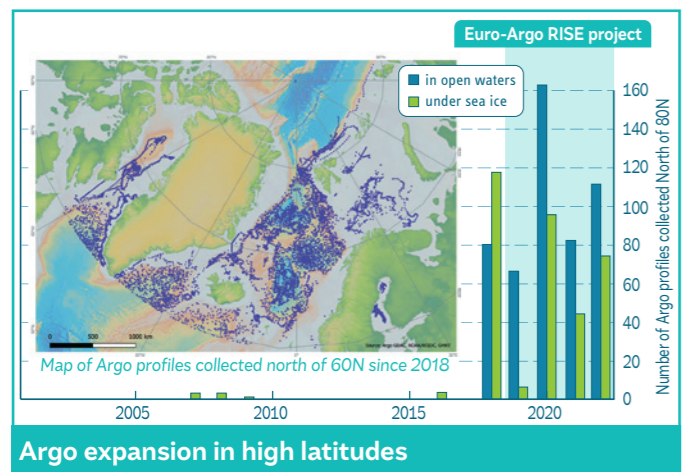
Euro-Argo RISE project

in open waters
under sea ice

160
140
120
100
80
60
40
20
0

Number of Argo profiles collected North of 80N

0 500 1000 km

Map of Argo profiles collected north of 60N since 2018

2005
2010
2015
2020

Argo expansion in high latitudes